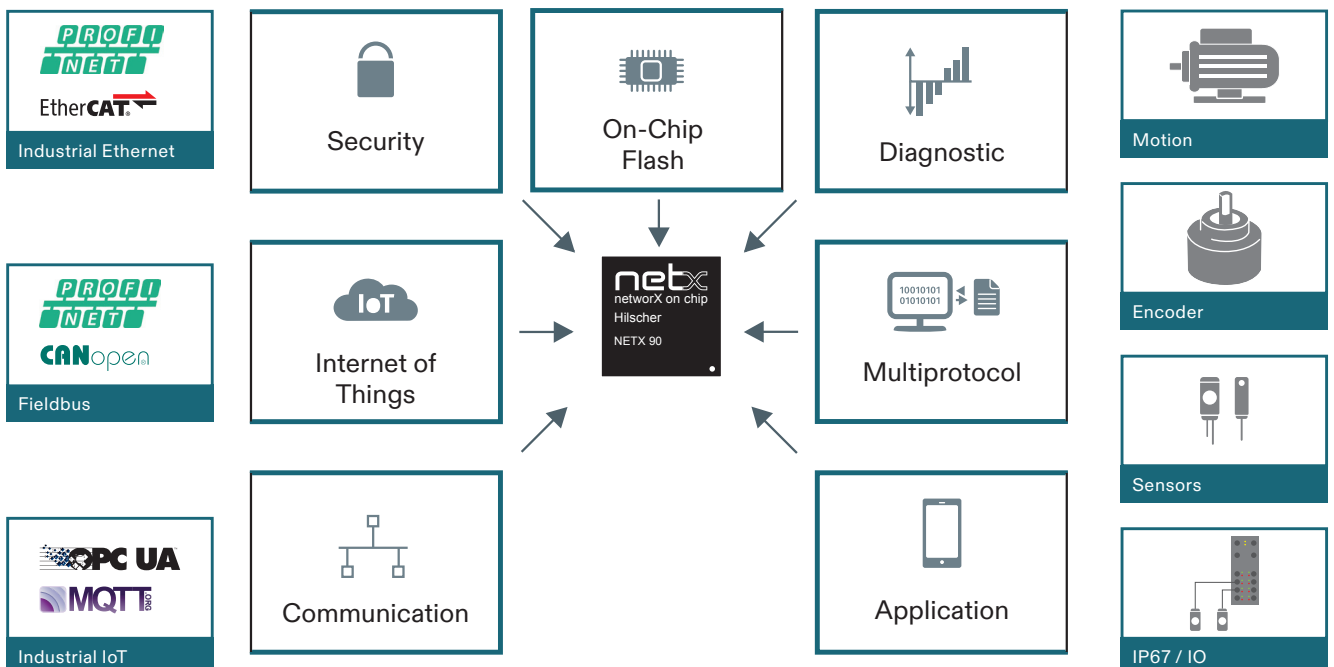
PROFI NET
EtherCAT.
Industrial Ethernet

PROFI NET
CANopen
Fieldbus

OPC UA
MQTT ORG
Industrial IoT

Security

On-Chip Flash

Diagnostic

IoT
Internet of Things

netx
networX on chip
Hilscher
NETX 90

10010101
01010101
Multiprotocol

Communication

Application

Motion

Encoder

Sensors

IP67 / IO